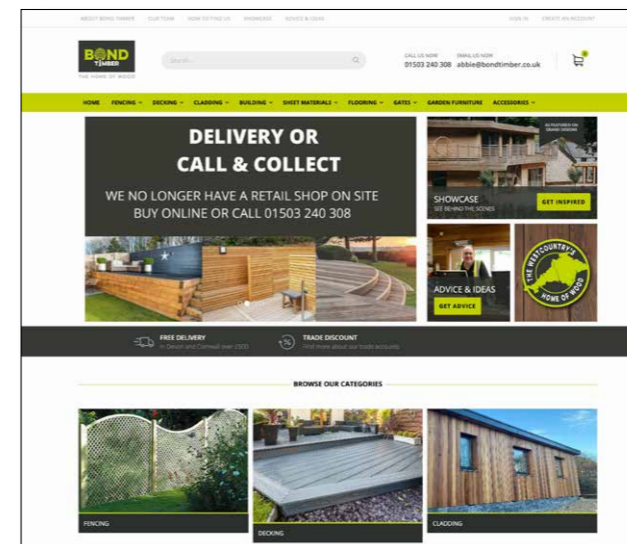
ABOUT BOND TIMBER OUR TEAM HOW TO FIND US SHOWCASE ADVICE & IDEAS SIGN IN CREATE AN ACCOUNT

BOND TIMBER
THE HOME OF WOOD

Search...

CALL US NOW 01503 240 308
EMAIL US NOW abbie@bondtimber.co.uk

HOME FENCING DECKING CLADDING BUILDING SHEET MATERIALS FLOORING GATES GARDEN FURNITURE ACCESSORIES

DELIVERY OR CALL & COLLECT
WE NO LONGER HAVE A RETAIL SHOP ON SITE
BUY ONLINE OR CALL 01503 240 308

AS FEATURED ON GRAND DESIGNS
SHOWCASE
SEE BEHIND THE SCENES
GET INSPIRED

ADVICE & IDEAS
GET ADVICE

THE WESTCOUNTRY'S HOME OF WOOD

FREE DELIVERY
In Devon and Cornwall over £500

TRADE DISCOUNT
Find more about our trade accounts

BROWSE OUR CATEGORIES

FENCING
DECKING
CLADDING